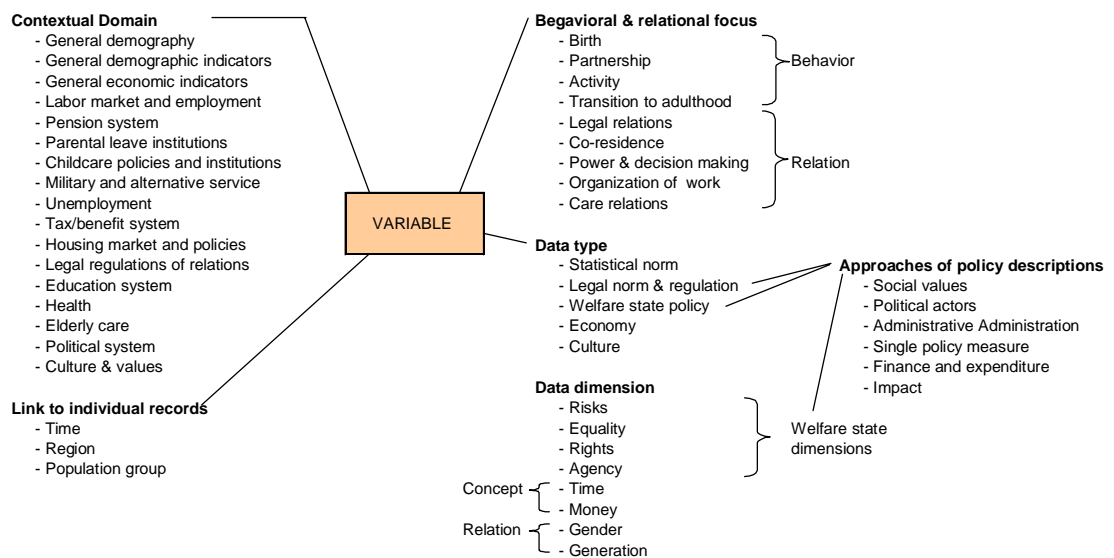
**Contextual Domain**
- General demography
- General demographic indicators
- General economic indicators
- Labor market and employment
- Pension system
- Parental leave institutions
- Childcare policies and institutions
- Military and alternative service
- Unemployment
- Tax/benefit system
- Housing market and policies
- Legal regulations of relations
- Education system
- Health
- Elderly care
- Political system
- Culture & values

**Link to individual records**
- Time
- Region
- Population group

VARIABLE

**Begavioral & relational focus**
- Birth
- Partnership
- Activity
- Transition to adulthood

Behavior

- Legal relations
- Co-residence
- Power & decision making
- Organization of work
- Care relations

Relation

**Data type**
- Statistical norm
- Legal norm & regulation
- Welfare state policy
- Economy
- Culture

**Approaches of policy descriptions**
- Social values
- Political actors
- Administrative Administration
- Single policy measure
- Finance and expenditure
- Impact

**Data dimension**
- Risks
- Equality
- Rights
- Agency

Welfare state dimensions

Concept
- Time
- Money

Relation
- Gender
- Generation